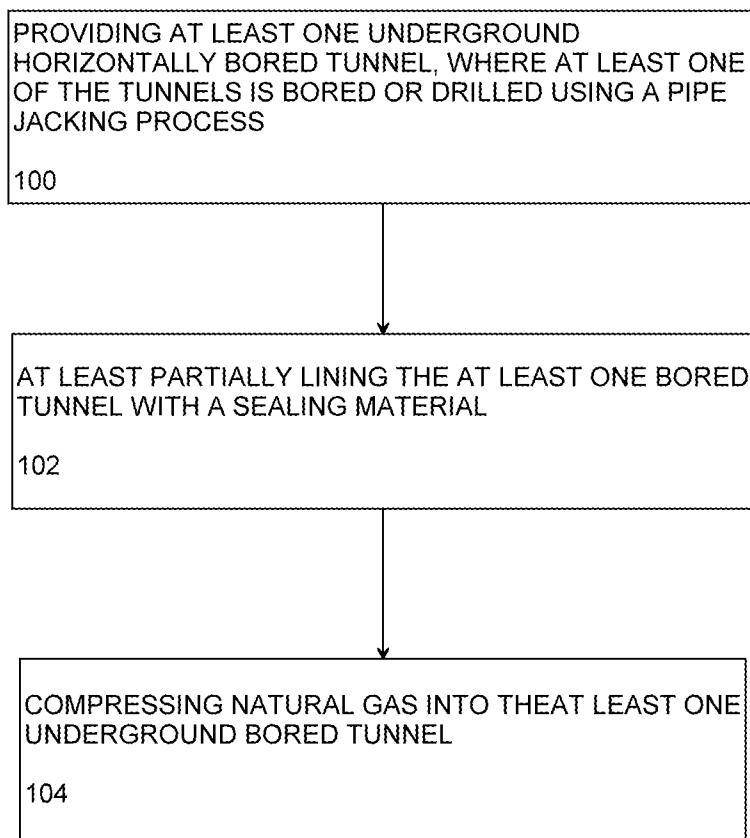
PROVIDING AT LEAST ONE UNDERGROUND HORIZONTALLY BORED TUNNEL, WHERE AT LEAST ONE OF THE TUNNELS IS BORED OR DRILLED USING A PIPE JACKING PROCESS

100

AT LEAST PARTIALLY LINING THE AT LEAST ONE BORED TUNNEL WITH A SEALING MATERIAL

102

COMPRESSING NATURAL GAS INTO THEAT LEAST ONE UNDERGROUND BORED TUNNEL

104